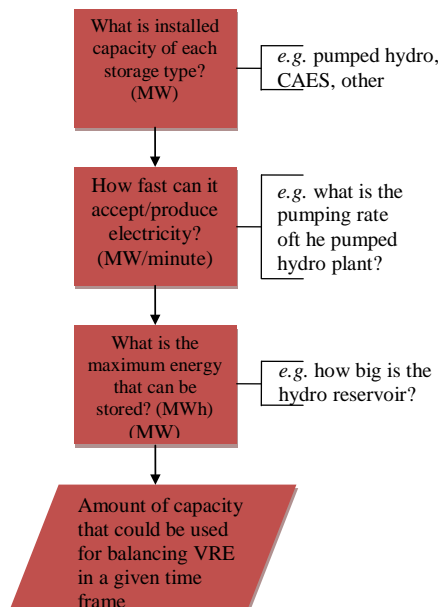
What is installed capacity of each storage type? (MW)

e.g. pumped hydro, CAES, other

How fast can it accept/produce electricity? (MW/minute)

e.g. what is the pumping rate oft he pumped hydro plant?

What is the maximum energy that can be stored? (MWh) (MW)

e.g. how big is the hydro reservoir?

Amount of capacity that could be used for balancing VRE in a given time frame